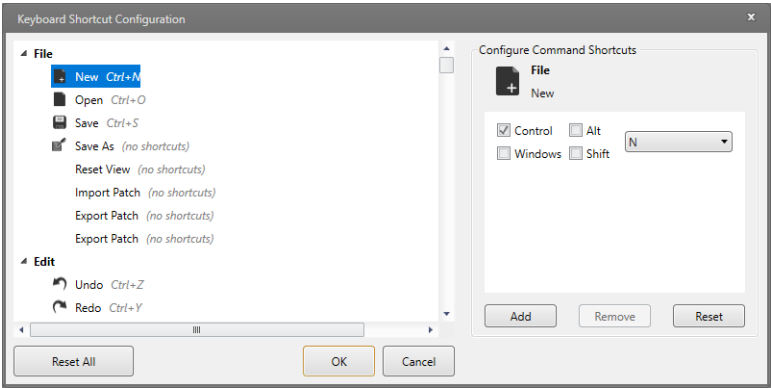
Keyboard Shortcut Configuration
×

File
New Ctrl+N
Open Ctrl+O
Save Ctrl+S
Save As (no shortcuts)
Reset View (no shortcuts)
Import Patch (no shortcuts)
Export Patch (no shortcuts)
Export Patch (no shortcuts)
Edit
Undo Ctrl+Z
Redo Ctrl+Y

Configure Command Shortcuts
File
New
Control
Alt
N
Windows
Shift
Add
Remove
Reset

Reset All
OK
Cancel